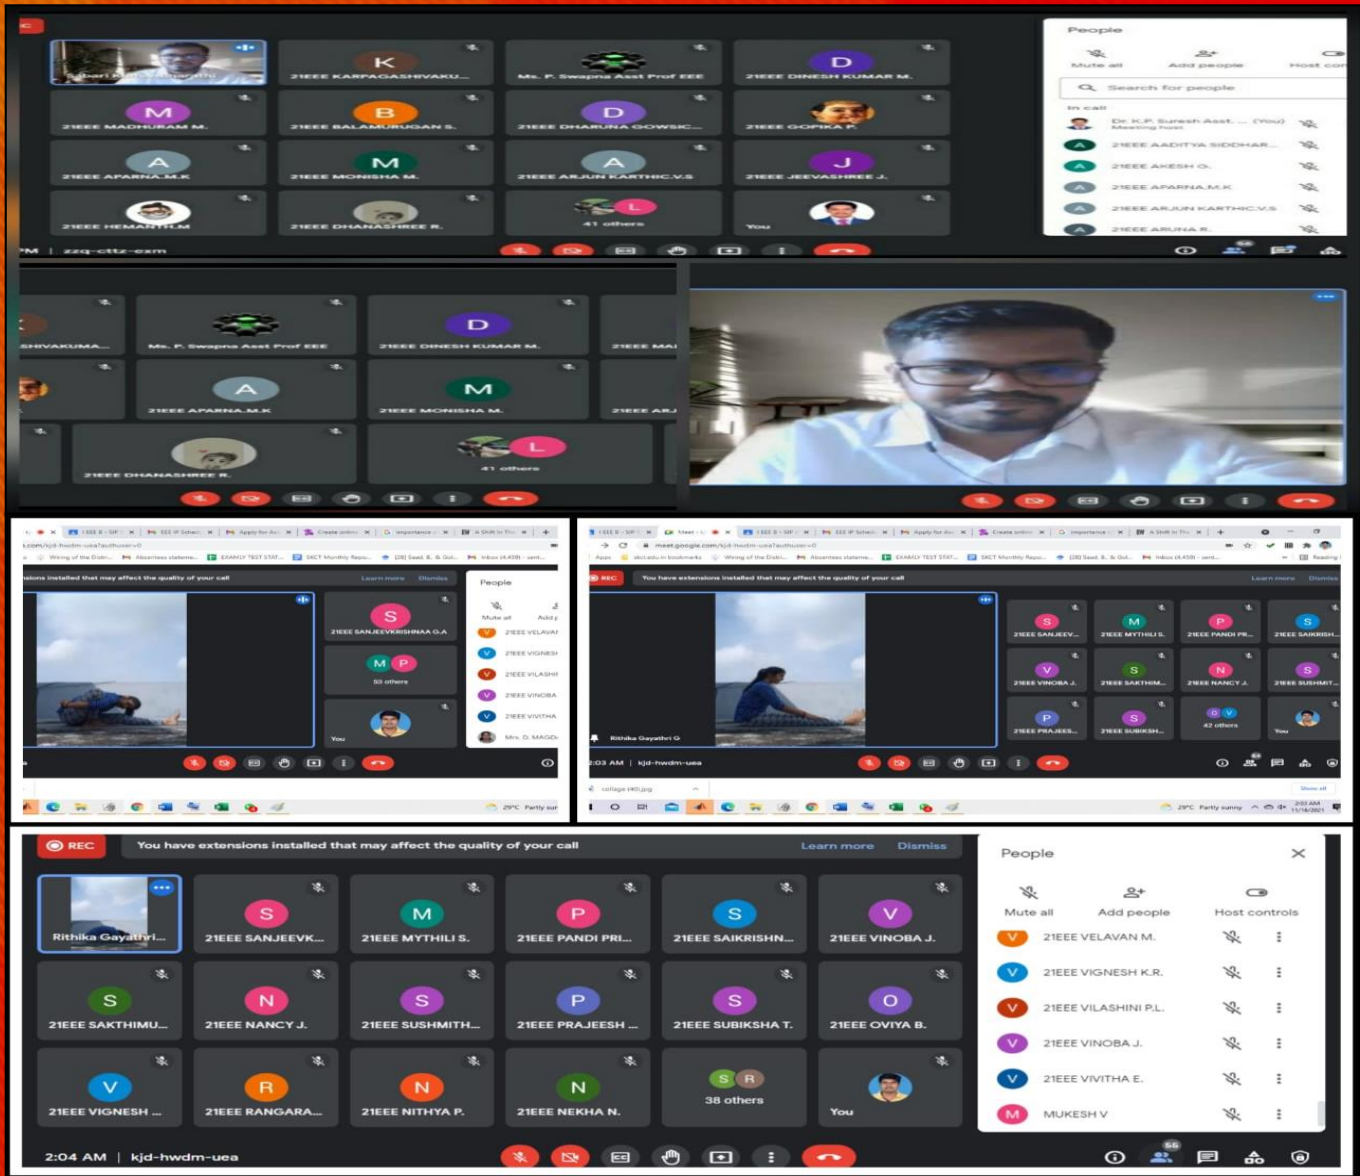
K
21EEE KARPAGASHIVAKU...
Ms. P. Swapna Asst Prof EEE
D
21EEE DINESH KUMAR M.
M
21EEE MADHURAM M.
B
21EEE BALAMURUGAN S.
D
21EEE DHARUNA GOWSIC...
21EEE GOPIKA P.
A
21EEE APARNA.M.K
M
21EEE MONISHA M.
A
21EEE ARJUN KARTHIC.V.S
J
21EEE JEEVASHREE J.
21EEE HEMANTH.M
21EEE DHANASHREE R.
L
41 others
You
zzq-cttz-exm

People
Mute all
Add people
Host con
Search for people
In call
Dr. K.P. Suresh Asst. ... (You)
Meeting host
A 21EEE AADITYA SIDDHAR...
A 21EEE AKESH O.
A 21EEE APARNA.M.K
A 21EEE ARJUN KARTHIC.V.S
A 21EEE ARUNA R.

SHIVAKUMA...
Ms. P. Swapna Asst Prof EEE
D
21EEE DINESH KUMAR M.
21EEE MA
A
21EEE APARNA.M.K
M
21EEE MONISHA M.
21EEE AR
21EEE DHANASHREE R.
L
41 others

You have extensions installed that may affect the quality of your call
Learn more
Dismiss
S
21EEE SANJEEVKRISHNAA G.A
M P
53 others
You
People
Mute all
Add p
21EEE VELAVAN
21EEE VIGNESH
21EEE VILASHI
21EEE VINOBA
21EEE VIVITHA
Mrs. D. MAGD

REC
You have extensions installed that may affect the quality of your call
Learn more
Dismiss
Rithika Gayathri G
2:03 AM | kjd-hwdm-uea
21EEE SANJEEV...
21EEE MYTHILI S.
21EEE PANDI PR...
21EEE SAIKRISH...
21EEE VINOBA J.
21EEE SAKTHIM...
21EEE NANCY J.
21EEE SUSHMIT...
21EEE PRAJEES...
21EEE SUBIKSH...
42 others
You
29°C Partly sunny

REC
You have extensions installed that may affect the quality of your call
Learn more
Dismiss
Rithika Gayathri...
S
21EEE SANJEEVK...
M
21EEE MYTHILI S.
P
21EEE PANDI PRI...
S
21EEE SAIKRISHN...
V
21EEE VINOBA J.
S
21EEE SAKTHIMU...
N
21EEE NANCY J.
S
21EEE SUSHMITH...
P
21EEE PRAJEESH ...
S
21EEE SUBIKSHA T.
O
21EEE OVIYA B.
V
21EEE VIGNESH ...
R
21EEE RANGARA...
N
21EEE NITHYA P.
N
21EEE NEKHA N.
S R
38 others
You
People
Mute all
Add people
Host controls
V 21EEE VELAVAN M.
V 21EEE VIGNESH K.R.
V 21EEE VILASHINI P.L.
V 21EEE VINOBA J.
V 21EEE VIVITHA E.
M MUKESH V
2:04 AM | kjd-hwdm-uea